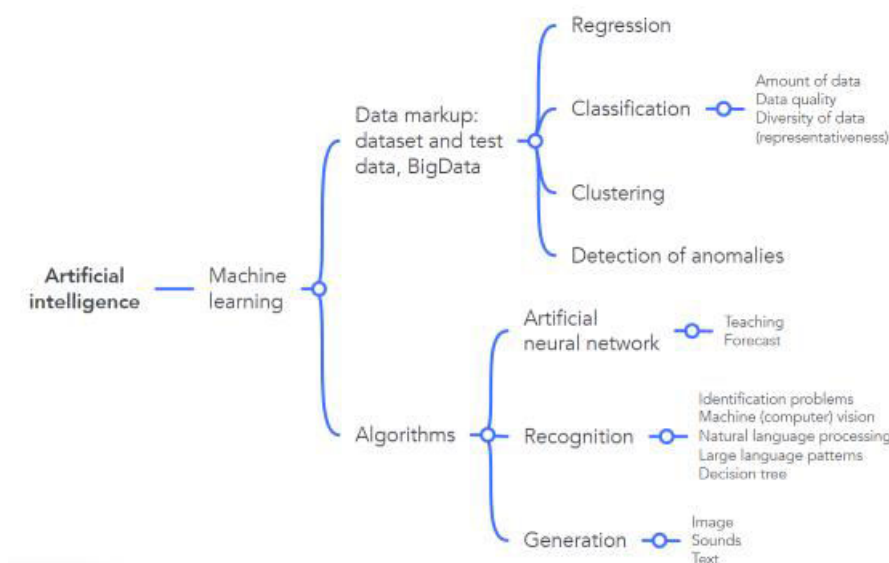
Artificial intelligence

Machine learning

Data markup: dataset and test data, BigData

Regression

Classification

Amount of data
Data quality
Diversity of data (representativeness)

Clustering

Detection of anomalies

Algorithms

Artificial neural network

Teaching
Forecast

Recognition

Identification problems
Machine (computer) vision
Natural language processing
Large language patterns
Decision tree

Generation

Image
Sounds
Text